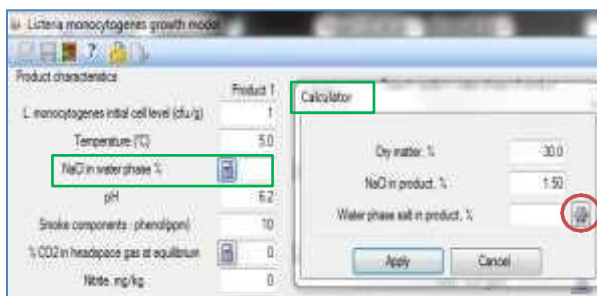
Listeria monocytogenes growth model

Product characteristics

Product 1

L. monocytogenes initial cell level (cfu/g) 1

Temperature (°C) 5.0

NaCl in water phase %

pH 6.2

Smoke components - phenol(ppm) 10

% CO2 in headspace gas at equilibrium 0

Nitrite, mg/kg 0

Calculator

Dry matter, % 30.0

NaCl in product, % 1.50

Water phase salt in product, %

Apply

Cancel